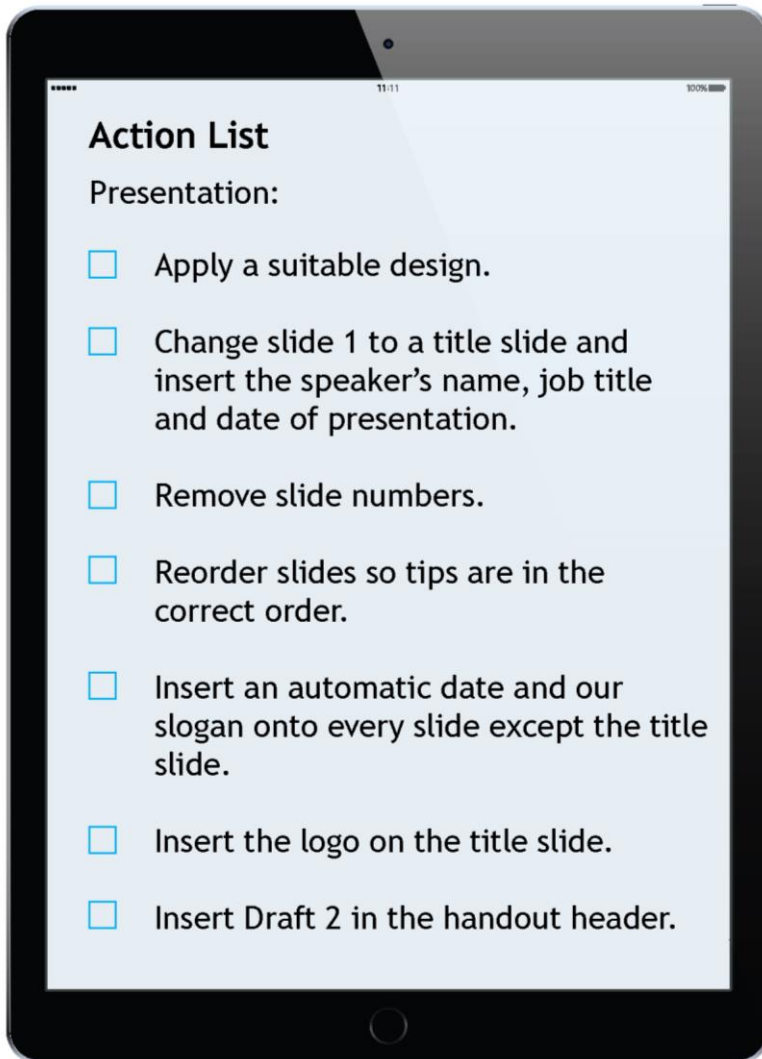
11:11

100%

Action List

Presentation:

☐ Apply a suitable design.

☐ Change slide 1 to a title slide and insert the speaker's name, job title and date of presentation.

☐ Remove slide numbers.

☐ Reorder slides so tips are in the correct order.

☐ Insert an automatic date and our slogan onto every slide except the title slide.

☐ Insert the logo on the title slide.

☐ Insert Draft 2 in the handout header.